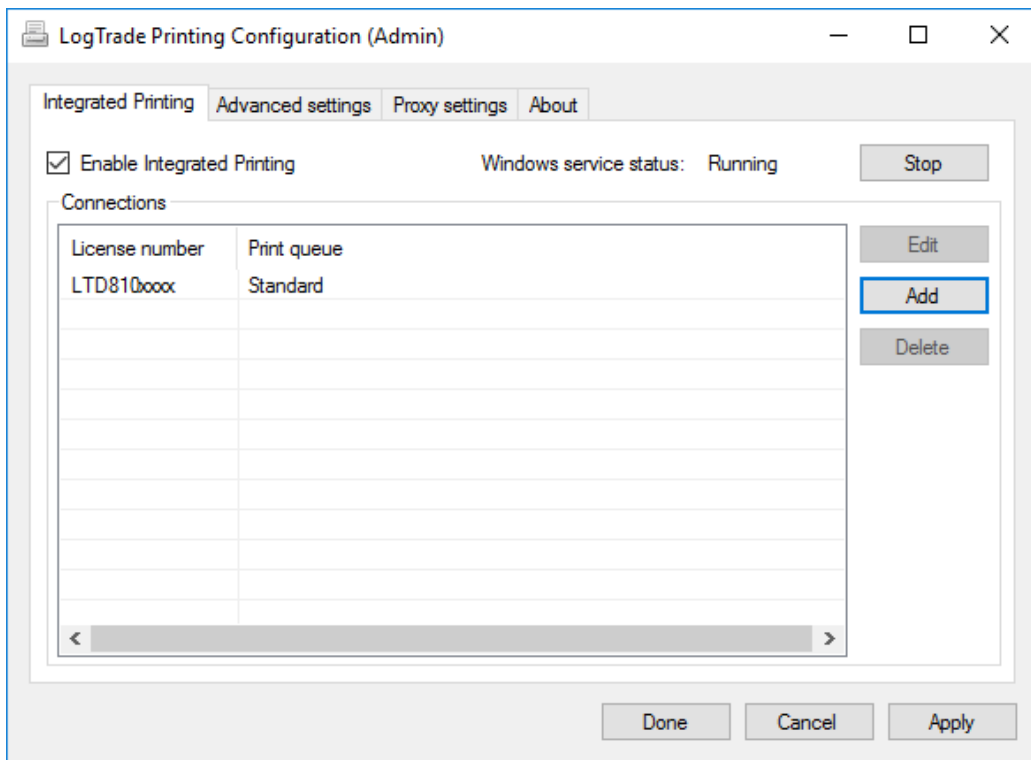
LogTrade Printing Configuration (Admin)

Integrated Printing | Advanced settings | Proxy settings | About

Enable Integrated Printing

Windows service status: Running

Stop

Connections

| License number | Print queue |
|---|---|
| LTD810xxxx | Standard |

Edit

Add

Delete

Done

Cancel

Apply